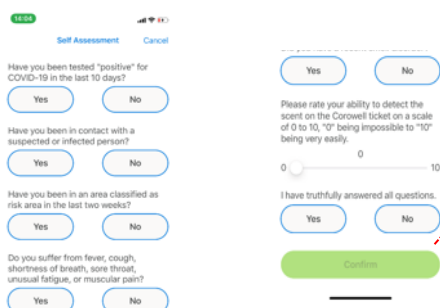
14:04

Self Assessment Cancel

Have you been tested "positive" for COVID-19 in the last 10 days?

Yes No

Have you been in contact with a suspected or infected person?

Yes No

Have you been in an area classified as risk area in the last two weeks?

Yes No

Do you suffer from fever, cough, shortness of breath, sore throat, unusual fatigue, or muscular pain?

Yes No

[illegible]

Yes No

Please rate your ability to detect the scent on the Corowell ticket on a scale of 0 to 10, "0" being impossible to "10" being very easily.

0

0 10

I have truthfully answered all questions.

Yes No

Confirm